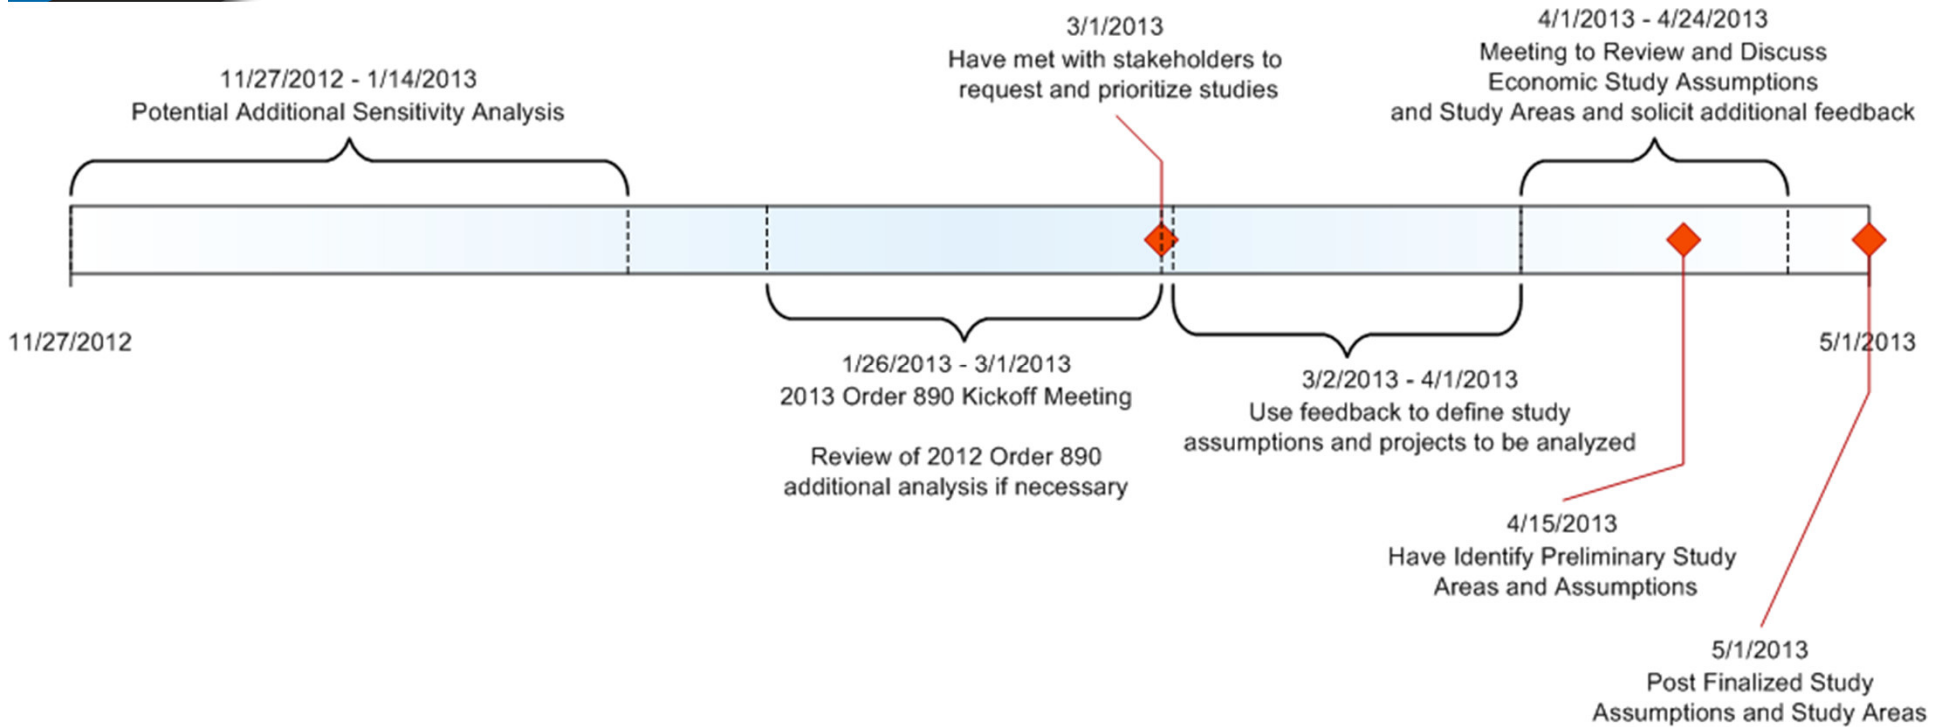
11/27/2012 - 1/14/2013
Potential Additional Sensitivity Analysis

3/1/2013
Have met with stakeholders to request and prioritize studies

4/1/2013 - 4/24/2013
Meeting to Review and Discuss Economic Study Assumptions and Study Areas and solicit additional feedback

11/27/2012

5/1/2013

1/26/2013 - 3/1/2013
2013 Order 890 Kickoff Meeting

Review of 2012 Order 890 additional analysis if necessary

3/2/2013 - 4/1/2013
Use feedback to define study assumptions and projects to be analyzed

4/15/2013
Have Identify Preliminary Study Areas and Assumptions

5/1/2013
Post Finalized Study Assumptions and Study Areas